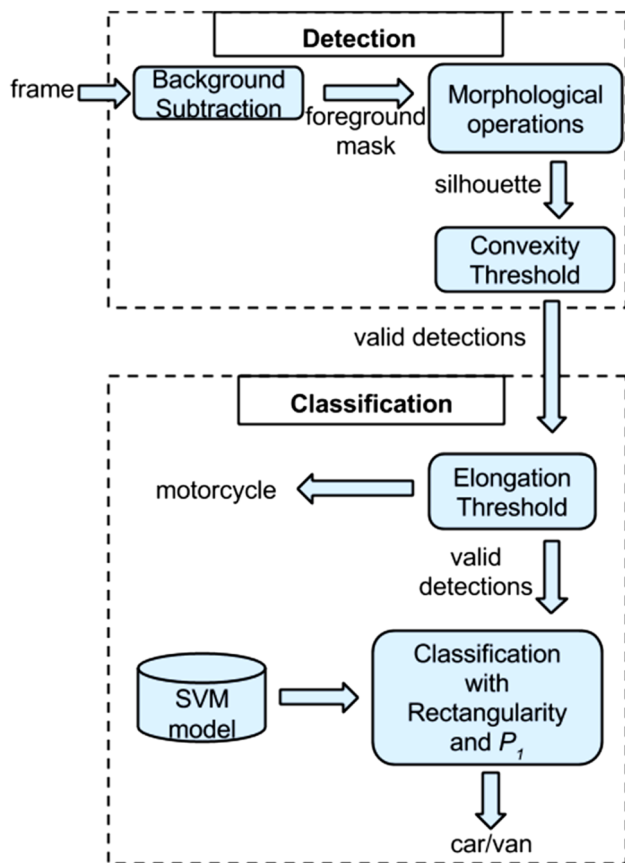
Detection

frame

Background Subtraction

foreground mask

Morphological operations

silhouette

Convexity Threshold

valid detections

Classification

motorcycle

Elongation Threshold

valid detections

SVM model

Classification with Rectangularity and $P_1$

car/van